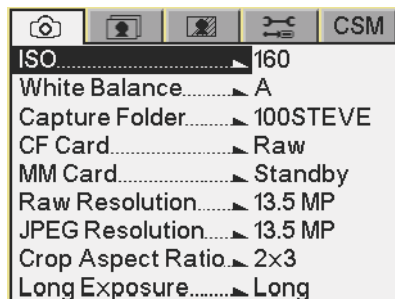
CSM

ISO........................160
White Balance..........A
Capture Folder.........100STEVE
CF Card......................Raw
MM Card....................Standby
Raw Resolution........13.5 MP
JPEG Resolution.......13.5 MP
Crop Aspect Ratio....2x3
Long Exposure.........Long